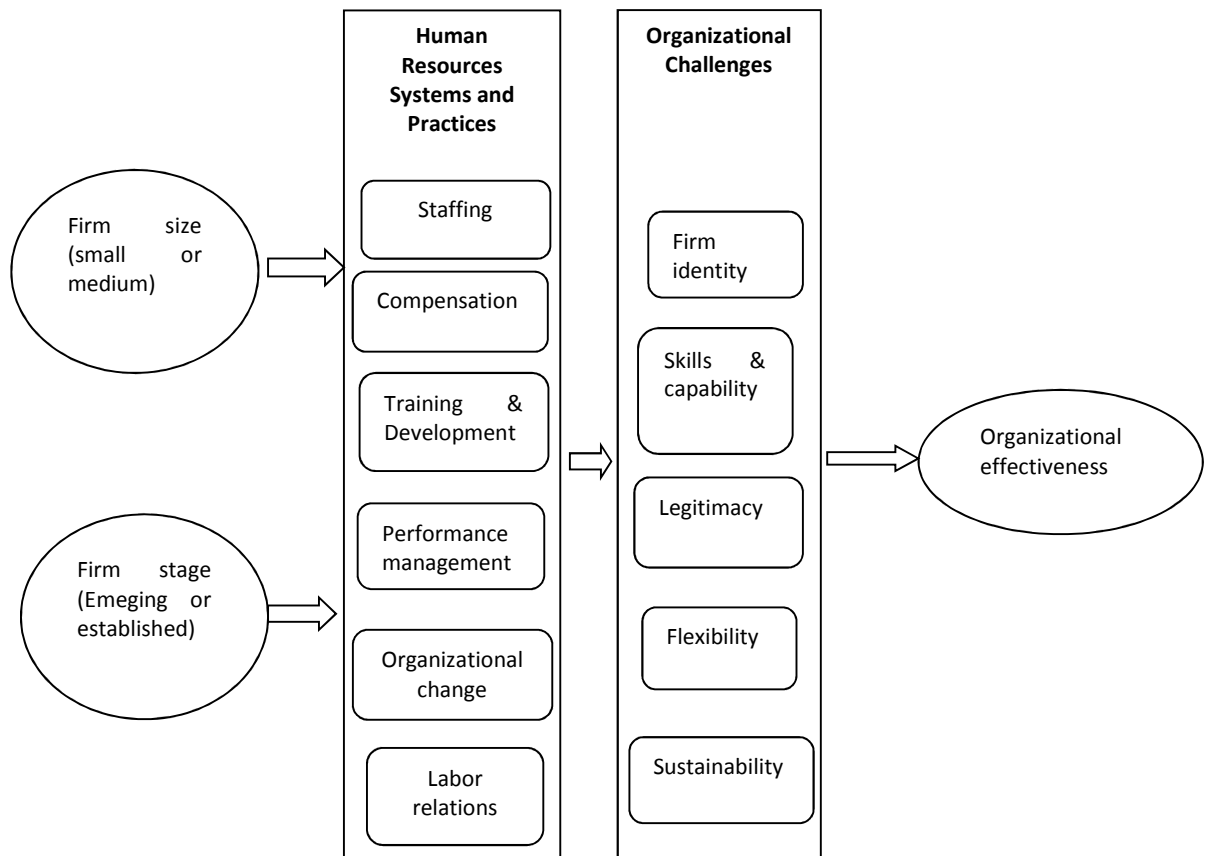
Firm size (small or medium)

Firm stage (Emeging or established)

Human Resources Systems and Practices

Staffing

Compensation

Training & Development

Performance management

Organizational change

Labor relations

Organizational Challenges

Firm identity

Skills & capability

Legitimacy

Flexibility

Sustainability

Organizational effectiveness